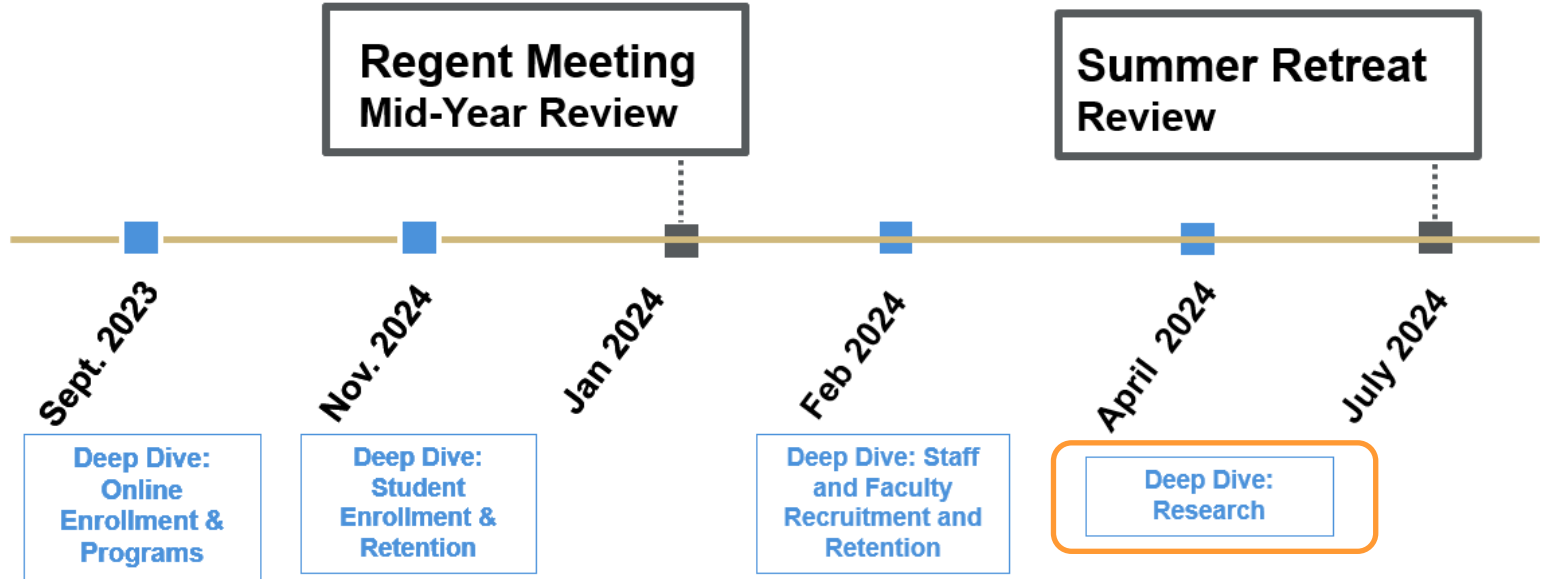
Regent Meeting
Mid-Year Review

Summer Retreat
Review

Sept. 2023

Nov. 2024

Jan 2024

Feb 2024

April 2024

July 2024

Deep Dive: Online Enrollment & Programs

Deep Dive: Student Enrollment & Retention

Deep Dive: Staff and Faculty Recruitment and Retention

Deep Dive: Research